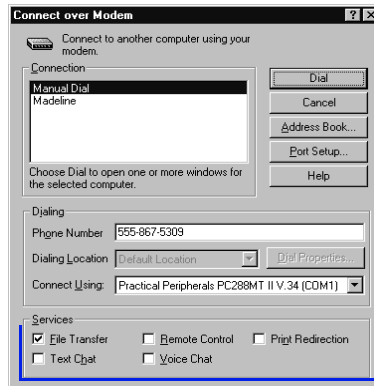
Connect over Modem

? X

Connect to another computer using your modem.

Connection

Manual Dial
Madeline

Choose Dial to open one or more windows for the selected computer.

Dial

Cancel

Address Book...

Port Setup...

Help

Dialing

Phone Number 555-867-5309

Dialing Location Default Location

Dial Properties...

Connect Using: Practical Peripherals PC288MT II V.34 (COM1)

Services

☑ File Transfer ☐ Remote Control ☐ Print Redirection

☐ Text Chat ☐ Voice Chat